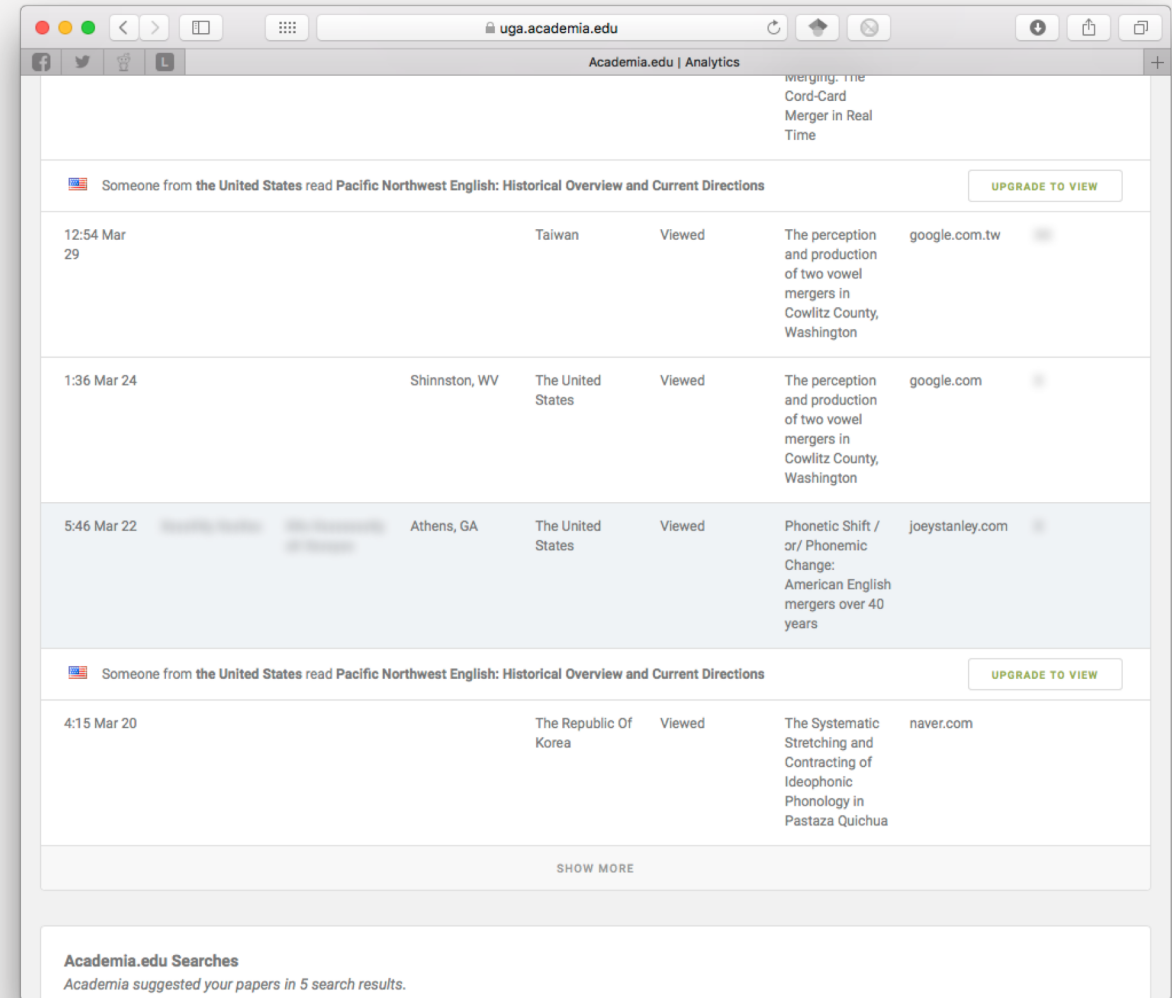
uga.academia.edu

Academia.edu | Analytics

Merging: The Cord-Card Merger in Real Time

Someone from the United States read Pacific Northwest English: Historical Overview and Current Directions

UPGRADE TO VIEW

| 12:54 Mar 29 | | | | Taiwan | Viewed | The perception and production of two vowel mergers in Cowlitz County, Washington | google.com.tw | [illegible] |
|---|---|---|---|---|---|---|---|---|
| 1:36 Mar 24 | | | Shinnston, WV | The United States | Viewed | The perception and production of two vowel mergers in Cowlitz County, Washington | google.com | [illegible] |
| 5:46 Mar 22 | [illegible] | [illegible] | Athens, GA | The United States | Viewed | Phonetic Shift /or/ Phonemic Change: American English mergers over 40 years | joeystanley.com | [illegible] |

Someone from the United States read Pacific Northwest English: Historical Overview and Current Directions

UPGRADE TO VIEW

| 4:15 Mar 20 | | | | The Republic Of Korea | Viewed | The Systematic Stretching and Contracting of Ideophonic Phonology in Pastaza Quichua | naver.com | |
|---|---|---|---|---|---|---|---|---|

SHOW MORE

Academia.edu Searches

Academia suggested your papers in 5 search results.